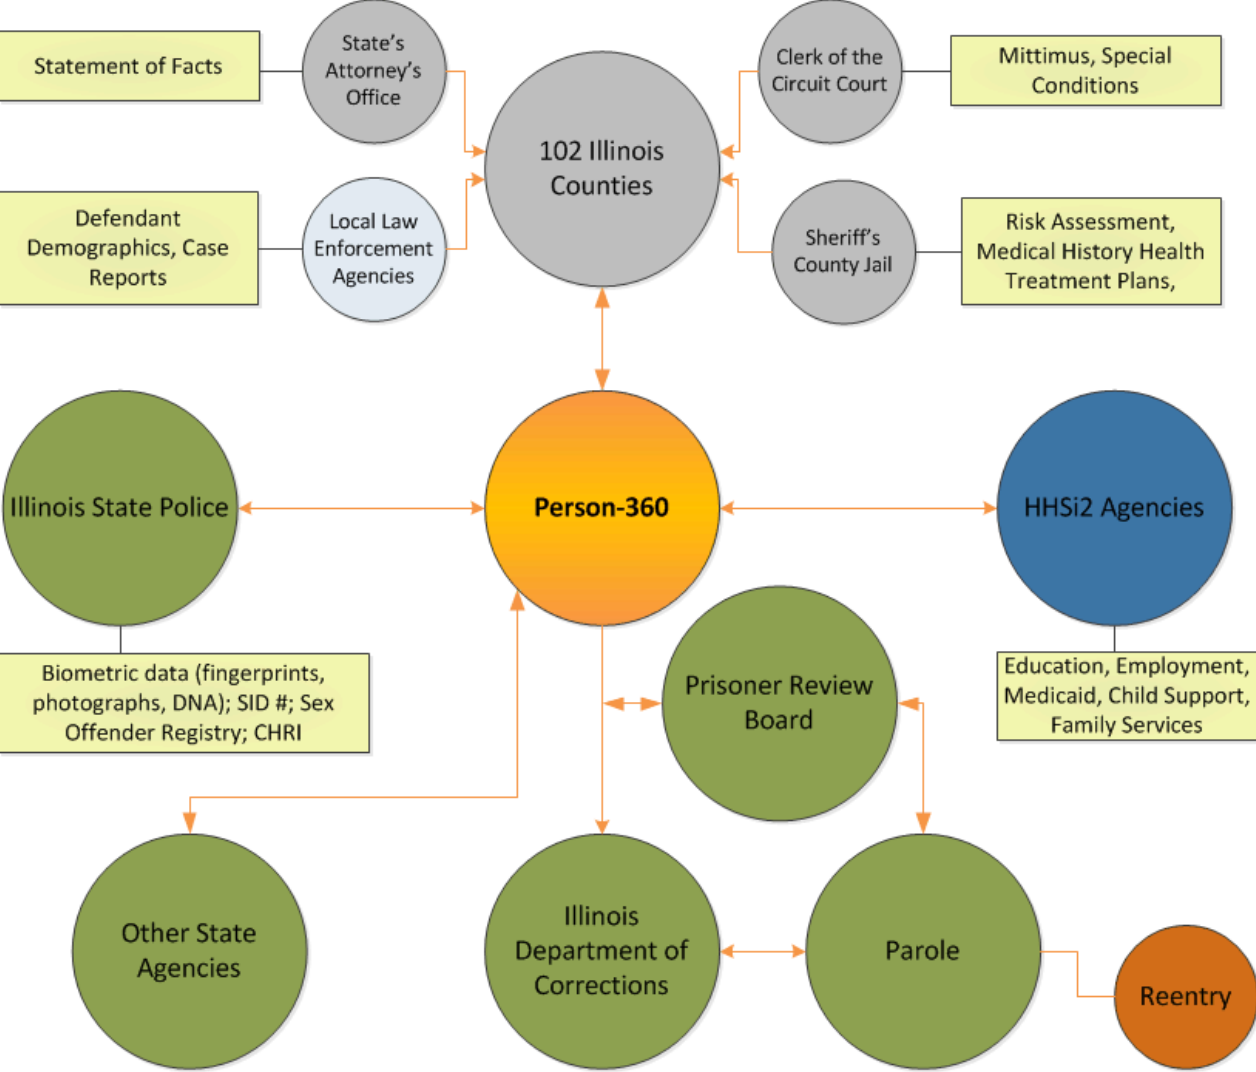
Statement of Facts

State's Attorney's Office

Clerk of the Circuit Court

Mittimus, Special Conditions

102 Illinois Counties

Defendant Demographics, Case Reports

Local Law Enforcement Agencies

Sheriff's County Jail

Risk Assessment, Medical History Health Treatment Plans,

Illinois State Police

Person-360

HHSi2 Agencies

Biometric data (fingerprints, photographs, DNA); SID #; Sex Offender Registry; CHRI

Prisoner Review Board

Education, Employment, Medicaid, Child Support, Family Services

Other State Agencies

Illinois Department of Corrections

Parole

Reentry